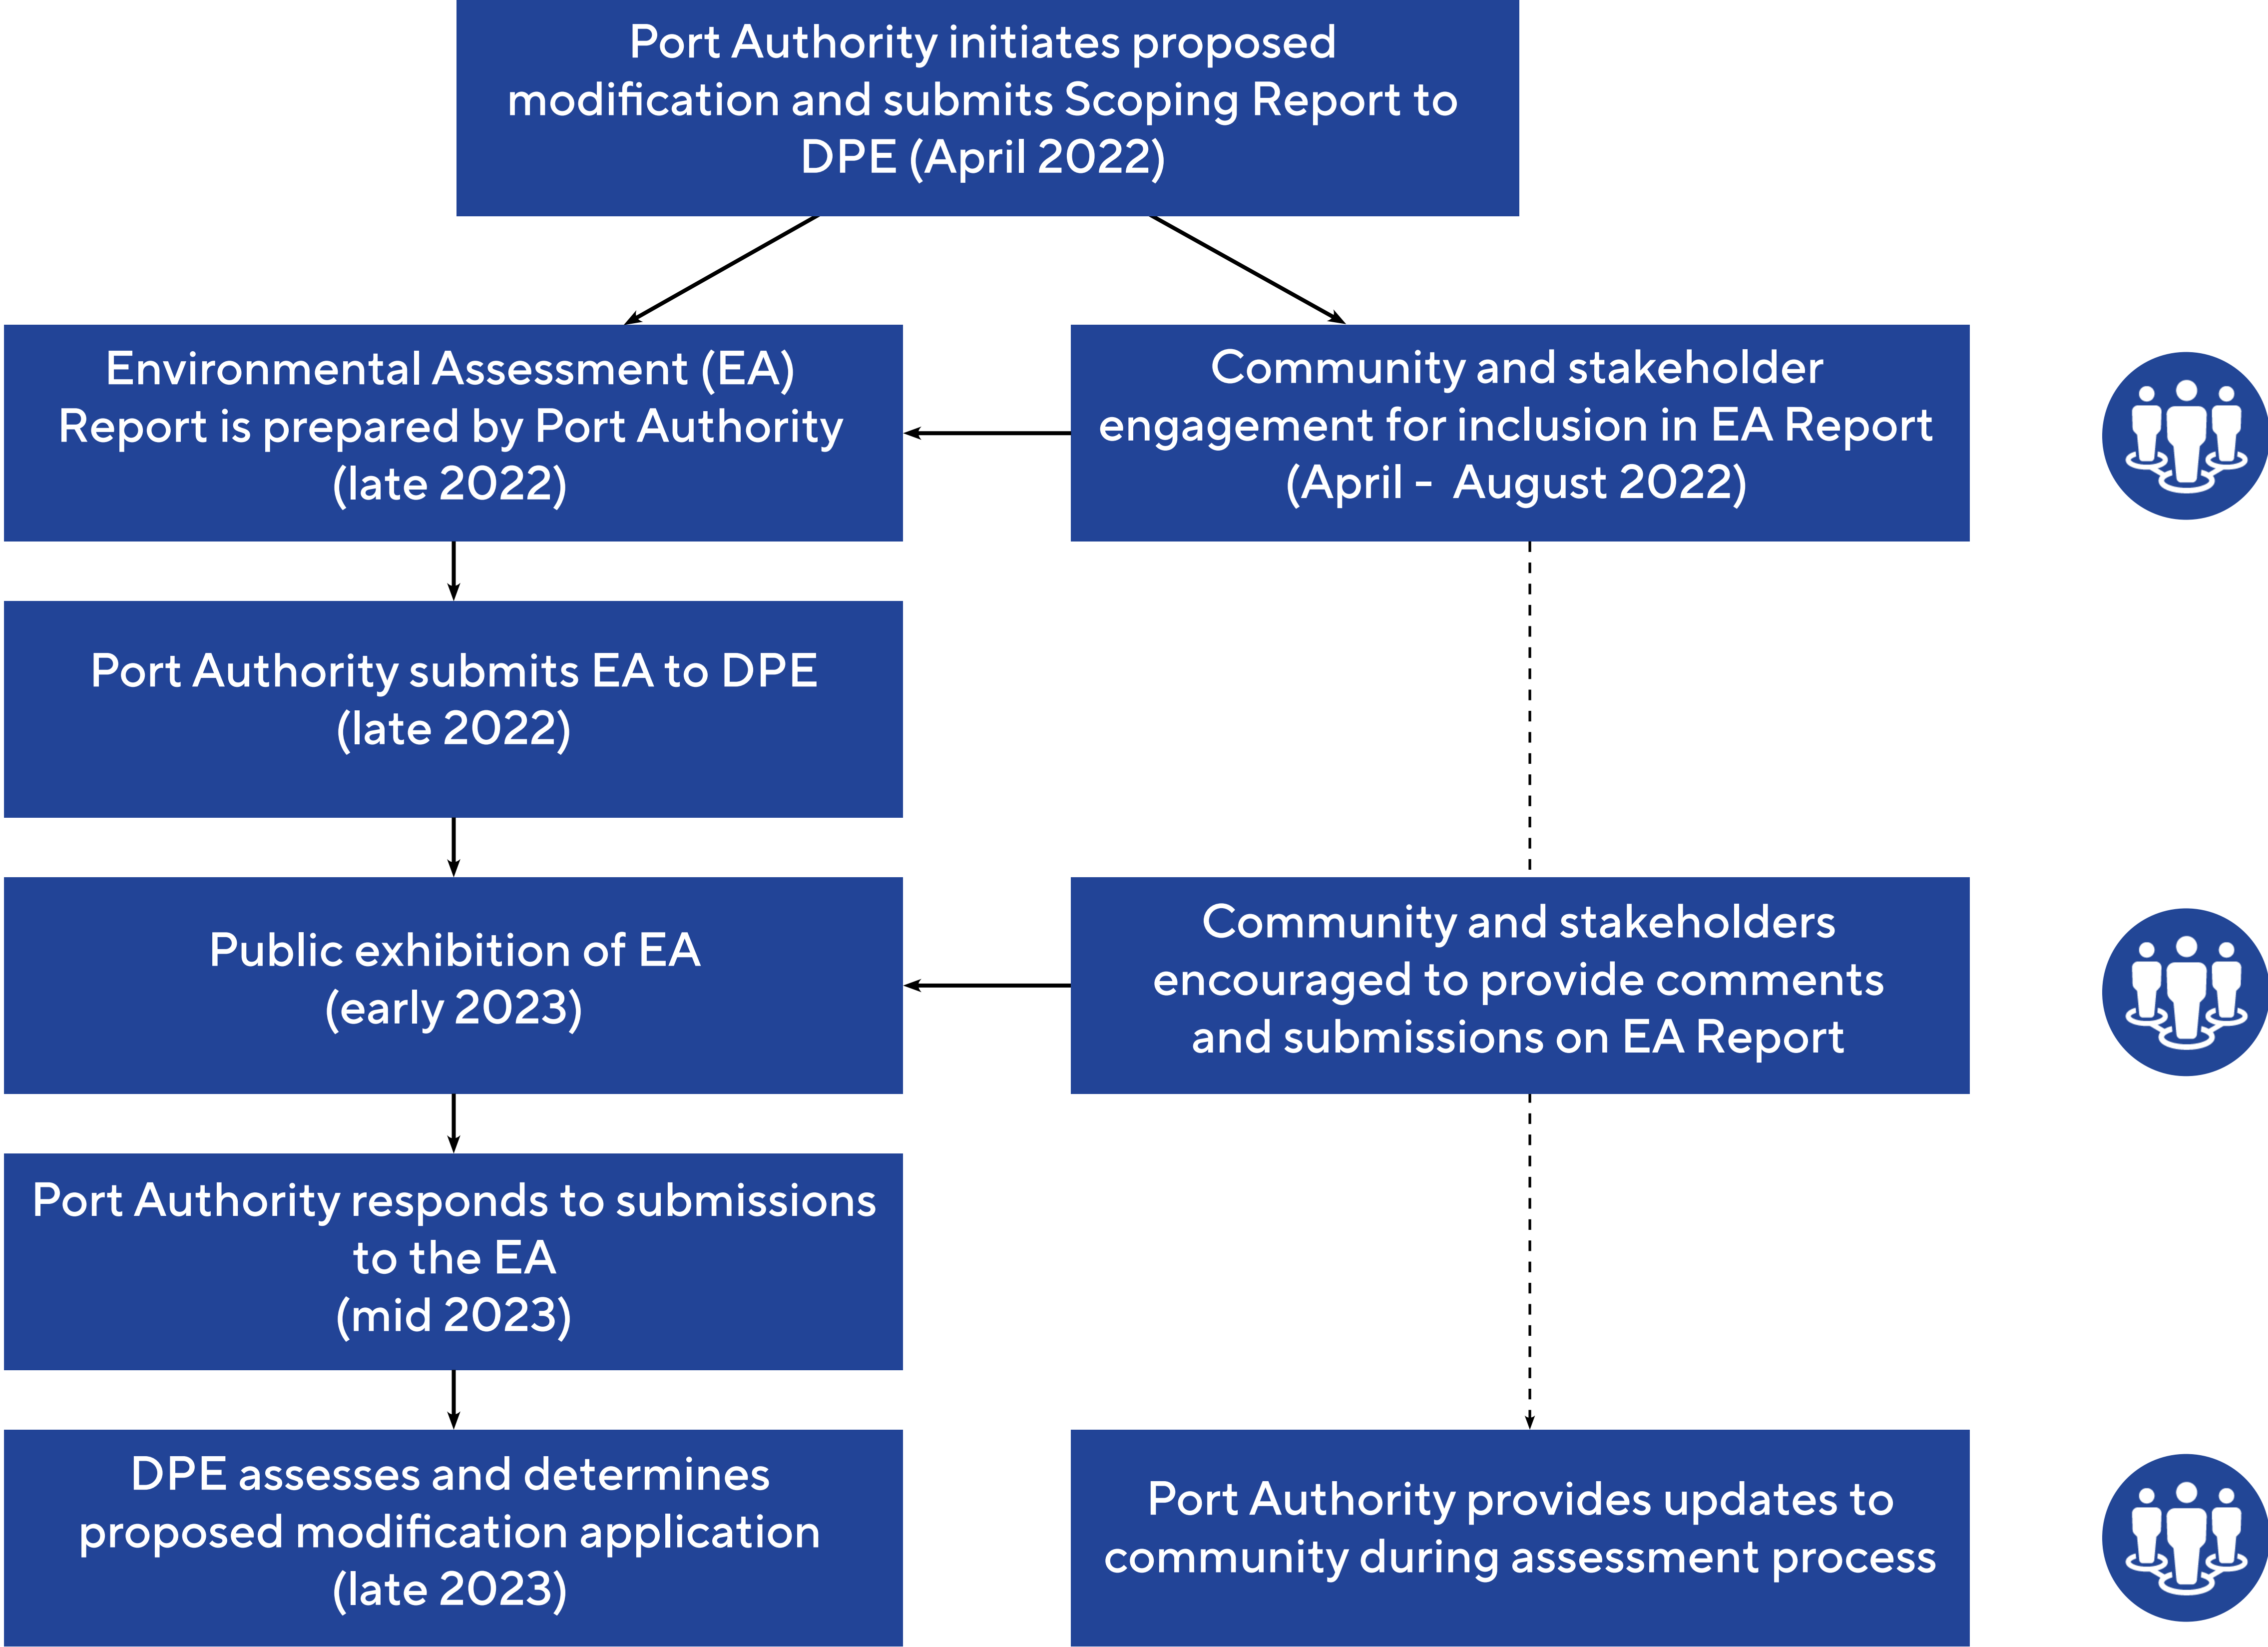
Port Authority initiates proposed modification and submits Scoping Report to DPE (April 2022)

Environmental Assessment (EA) Report is prepared by Port Authority (late 2022)

Community and stakeholder engagement for inclusion in EA Report (April - August 2022)

Port Authority submits EA to DPE (late 2022)

Public exhibition of EA (early 2023)

Community and stakeholders encouraged to provide comments and submissions on EA Report

Port Authority responds to submissions to the EA (mid 2023)

DPE assesses and determines proposed modification application (late 2023)

Port Authority provides updates to community during assessment process